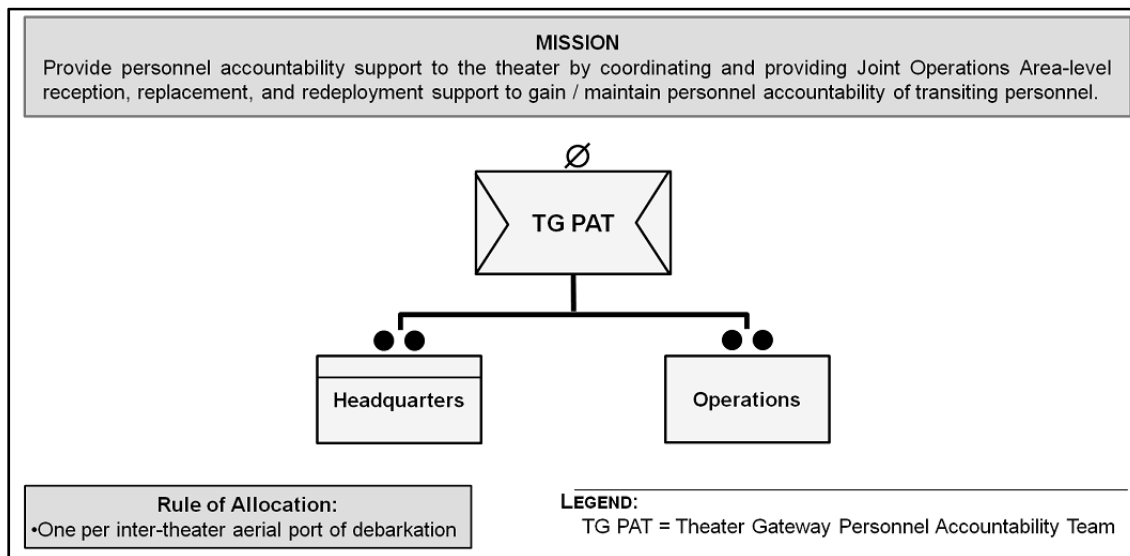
MISSION
Provide personnel accountability support to the theater by coordinating and providing Joint Operations Area-level reception, replacement, and redeployment support to gain / maintain personnel accountability of transiting personnel.

Ø

TG PAT

Headquarters

Operations

Rule of Allocation:
•One per inter-theater aerial port of debarkation

LEGEND:
TG PAT = Theater Gateway Personnel Accountability Team